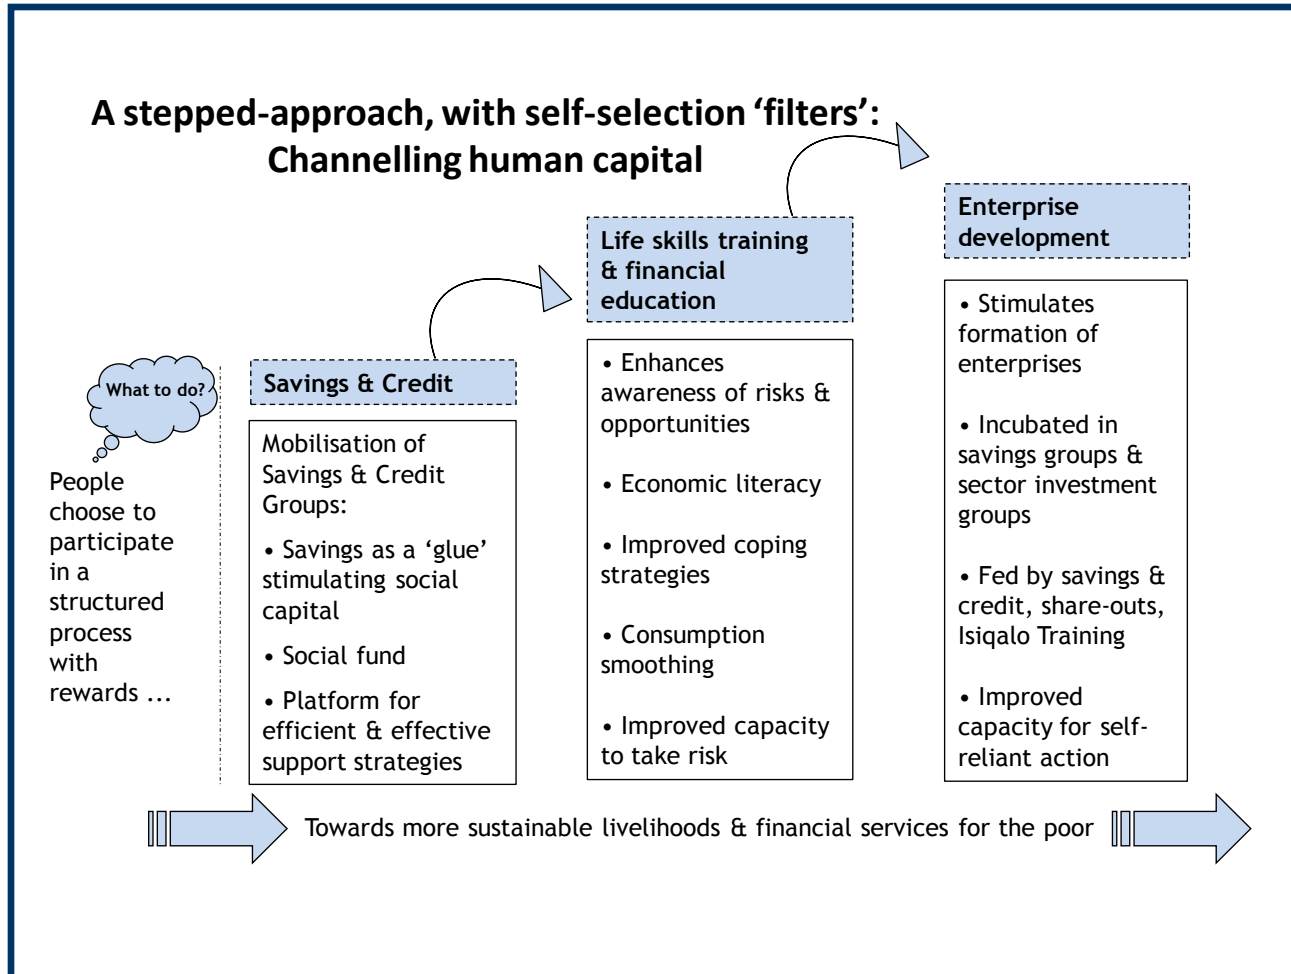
A stepped-approach, with self-selection 'filters':
Channelling human capital

What to do?

People choose to participate in a structured process with rewards ...

Savings & Credit

Mobilisation of Savings & Credit Groups:

• Savings as a 'glue' stimulating social capital

• Social fund

• Platform for efficient & effective support strategies

Life skills training & financial education

• Enhances awareness of risks & opportunities

• Economic literacy

• Improved coping strategies

• Consumption smoothing

• Improved capacity to take risk

Enterprise development

• Stimulates formation of enterprises

• Incubated in savings groups & sector investment groups

• Fed by savings & credit, share-outs, Isiqalo Training

• Improved capacity for self-reliant action

Towards more sustainable livelihoods & financial services for the poor